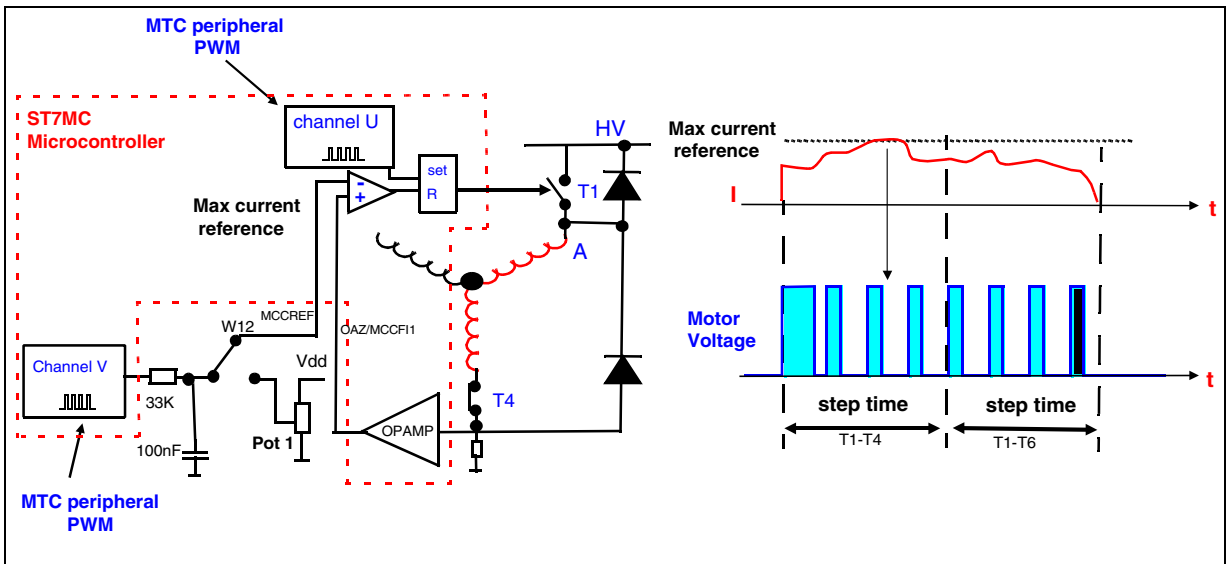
MTC peripheral PWM

ST7MC Microcontroller

channel U

set
R

-
+

Max current reference

HV

T1

A

Max current reference

I

t

W12

MCCREF

OAZ/MCCFI1

Vdd

Channel V

33K

100nF

Pot 1

OPAMP

T4

Motor Voltage

t

step time

step time

T1-T4

T1-T6

MTC peripheral PWM